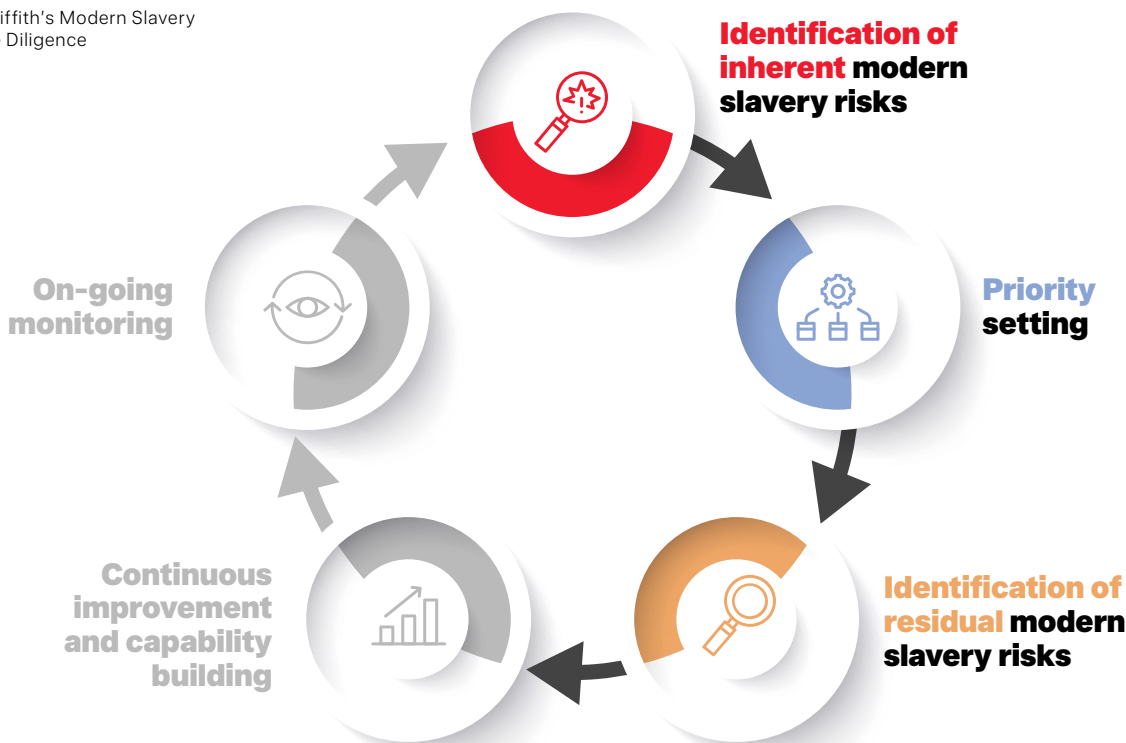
iffith's Modern Slavery
Diligence

Identification of inherent modern slavery risks

Priority setting

Identification of residual modern slavery risks

Continuous improvement and capability building

On-going monitoring